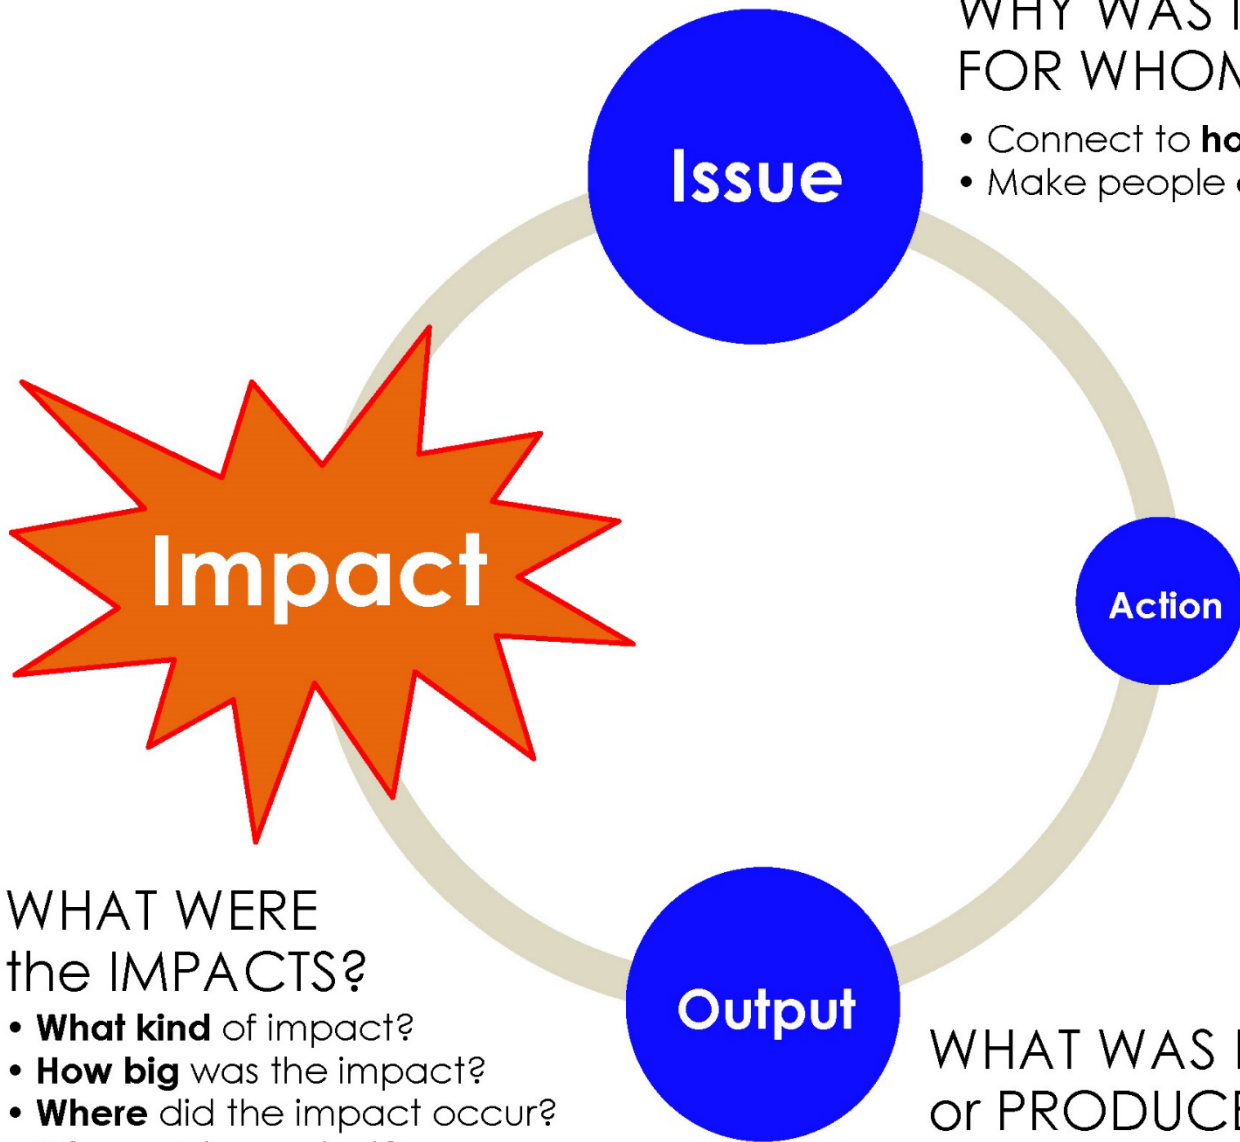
WHY WAS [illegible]
FOR WHO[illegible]
• Connect to ho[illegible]
• Make people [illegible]

Issue

Impact

Action

Output

WHAT WERE the IMPACTS?
• What kind of impact?
• How big was the impact?
• Where did the impact occur?

WHAT WAS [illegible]
or PRODUC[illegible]